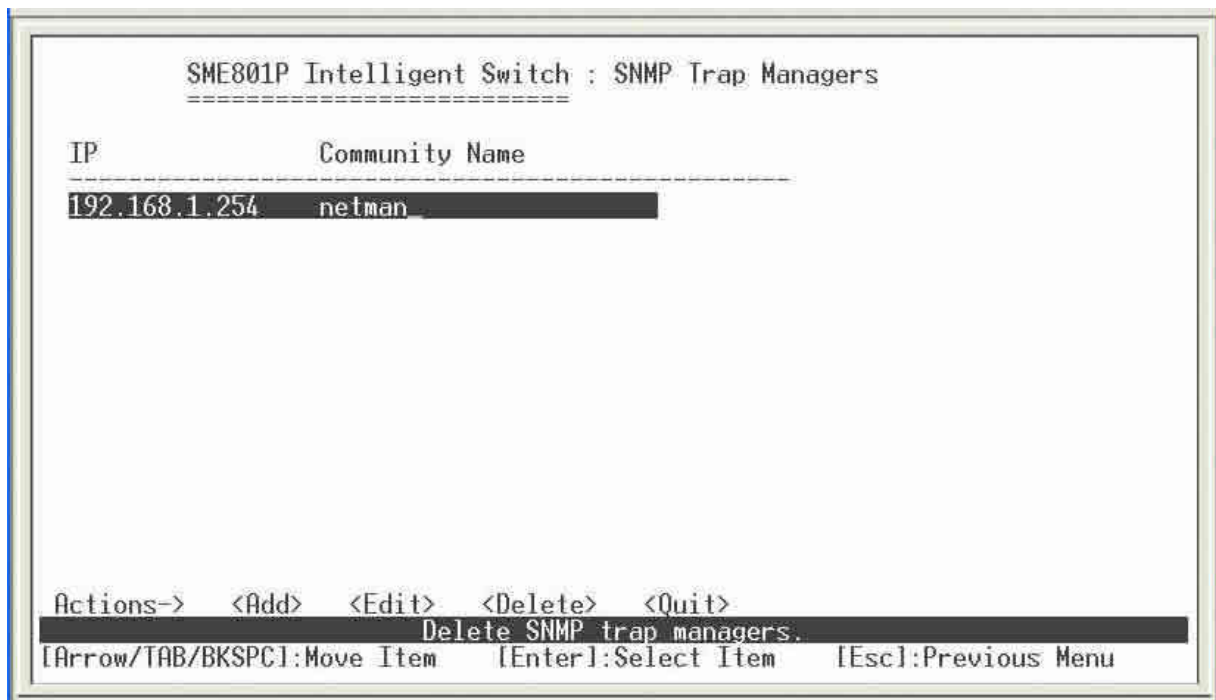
SME801P Intelligent Switch : SNMP Trap Managers
===========================

| IP | Community Name |
|---|---|
| 192.168.1.254 | netman_ |

Actions-> <Add> <Edit> <Delete> <Quit>
Delete SNMP trap managers.
[Arrow/TAB/BKSPC]:Move Item [Enter]:Select Item [Esc]:Previous Menu